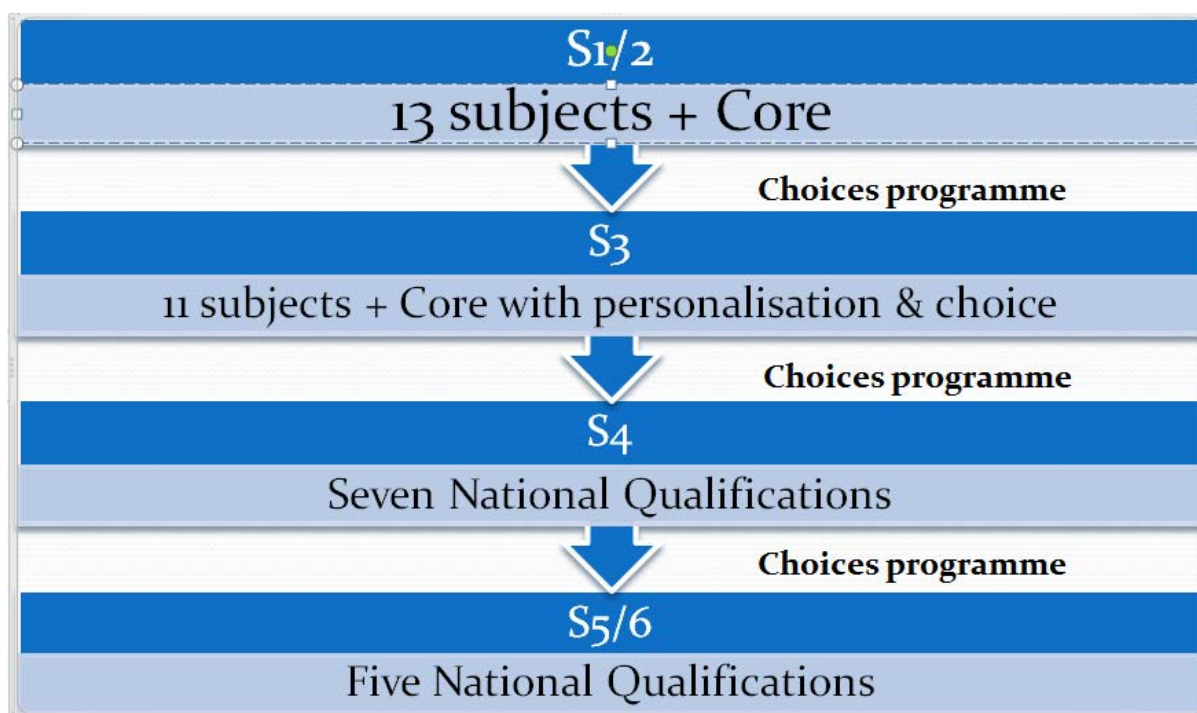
S1/2

13 subjects + Core

Choices programme

S3

11 subjects + Core with personalisation & choice

Choices programme

S4

Seven National Qualifications

Choices programme

S5/6

Five National Qualifications